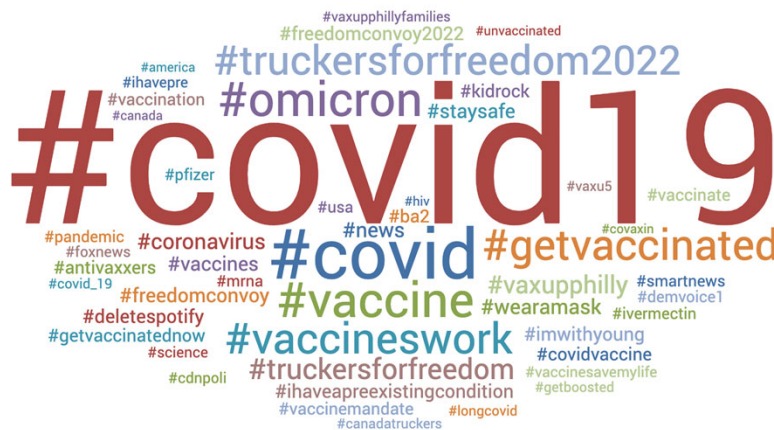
#vaxupphillyfamilies
#unvaccinated
#freedomconvoy2022
#america
#truckersforfreedom2022
#ihavepre
#vaccination
#canada
#omicron
#kidrock
#staysafe
#covid19
#pfizer
#vaxu5
#vaccinate
#usa
#hiv
#ba2
#covaxin
#news
#pandemic
#coronavirus
#covid
#getvaccinated
#antivaxxers
#vaccines
#covid_19
#vaxupphilly
#smartnews
#freedomconvoy
#vaccine
#wearamask
#demvoice1
#deletespotify
#foxnews
#mrna
#ivermectin
#getvaccinatednow
#vaccineswork
#imwithyoung
#science
#covidvaccine
#truckersforfreedom
#cdnpoli
#vaccinesavemylife
#ihaveapreexistingcondition
#getboosted
#vaccinemandate
#longcovid
#canadatruckers